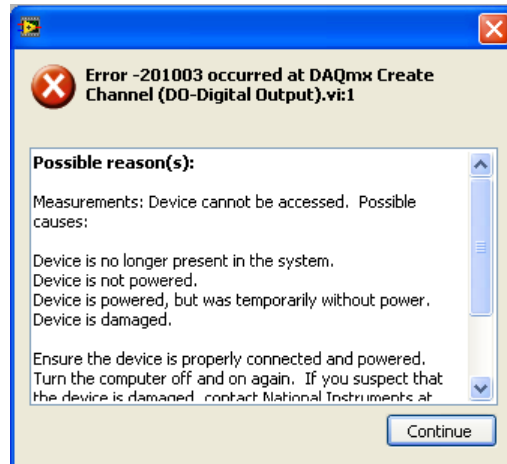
Error -201003 occurred at DAQmx Create Channel (DO-Digital Output).vi:1

Possible reason(s):

Measurements: Device cannot be accessed. Possible causes:

Device is no longer present in the system.
Device is not powered.
Device is powered, but was temporarily without power.
Device is damaged.

Ensure the device is properly connected and powered. Turn the computer off and on again. If you suspect that the device is damaged, contact National Instruments at

Continue